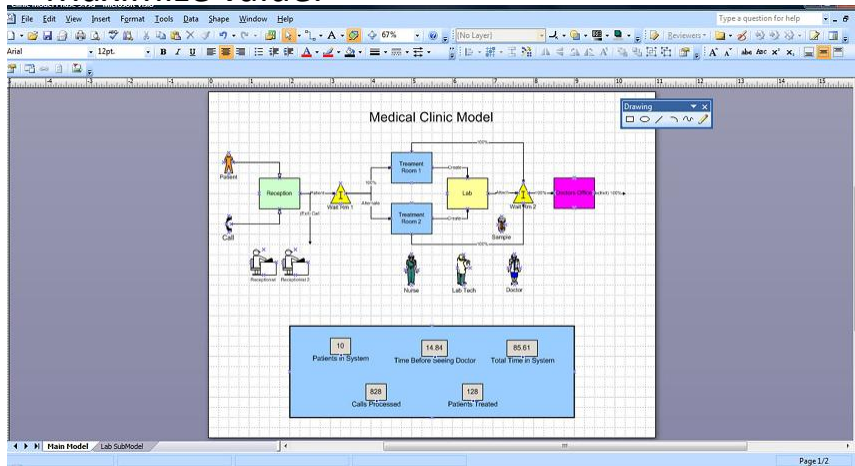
File Edit View Insert Format Tools Data Shape Window Help
Type a question for help
67%
[No Layer]
Reviewers
Arial
12pt.
B I U
Drawing
Medical Clinic Model
Patient
Call
Reception
(Exit) Call
Wait Rm 1
Treatment Room 1
Treatment Room 2
Create
Lab
Wait Rm 2
Doctors Office
Sample
Receptionist
Receptionist 2
Nurse
Lab Tech
Doctor
100%
Alternate
10
Patients in System
14.84
Time Before Seeing Doctor
85.61
Total Time in System
828
Calls Processed
128
Patients Treated
Main Model
Lab SubModel
Page 1/2